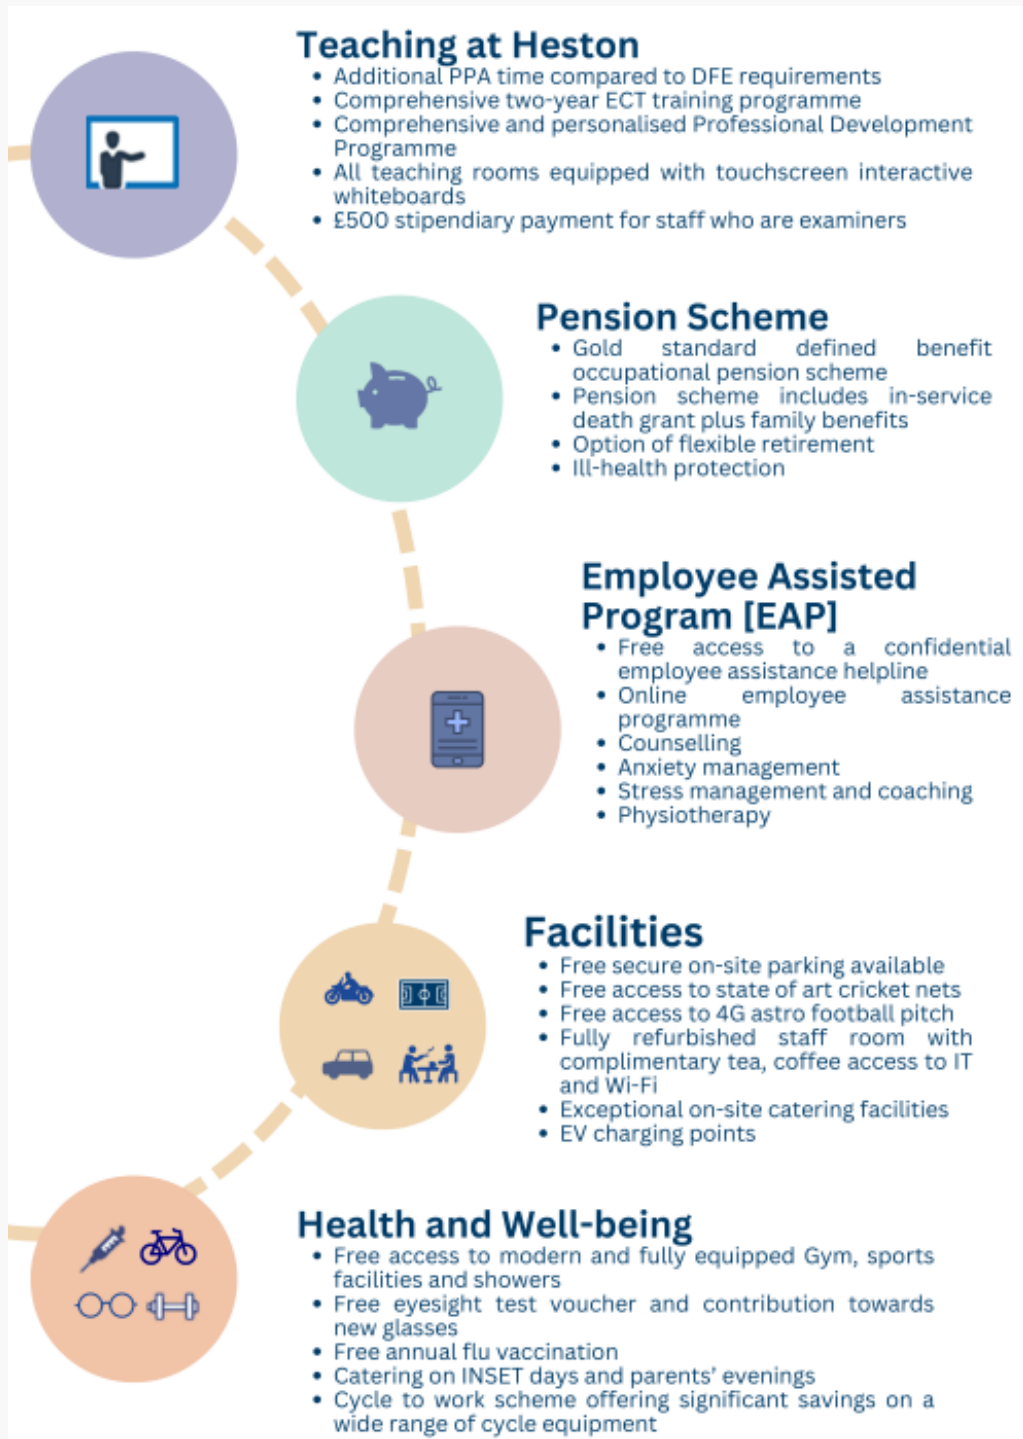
Teaching at Heston

- Additional PPA time compared to DFE requirements
- Comprehensive two-year ECT training programme
- Comprehensive and personalised Professional Development Programme
- All teaching rooms equipped with touchscreen interactive whiteboards
- £500 stipendiary payment for staff who are examiners

Pension Scheme

- Gold standard defined benefit occupational pension scheme
- Pension scheme includes in-service death grant plus family benefits
- Option of flexible retirement
- Ill-health protection

Employee Assisted Program [EAP]

- Free access to a confidential employee assistance helpline
- Online employee assistance programme
- Counselling
- Anxiety management
- Stress management and coaching
- Physiotherapy

Facilities

- Free secure on-site parking available
- Free access to state of art cricket nets
- Free access to 4G astro football pitch
- Fully refurbished staff room with complimentary tea, coffee access to IT and Wi-Fi
- Exceptional on-site catering facilities
- EV charging points

Health and Well-being

- Free access to modern and fully equipped Gym, sports facilities and showers
- Free eyesight test voucher and contribution towards new glasses
- Free annual flu vaccination
- Catering on INSET days and parents' evenings
- Cycle to work scheme offering significant savings on a wide range of cycle equipment